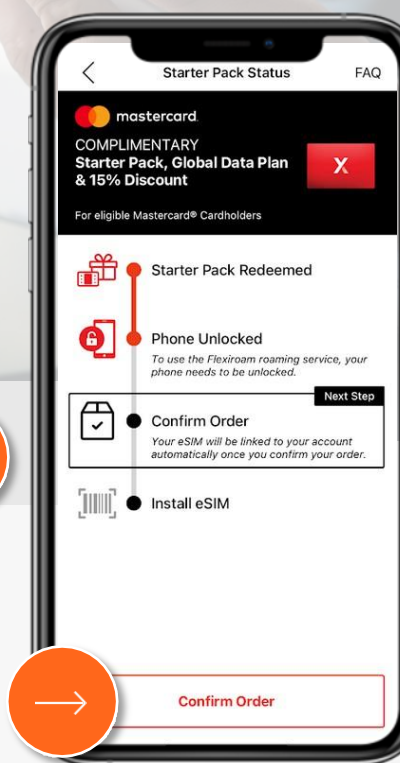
Starter Pack Status

FAQ

mastercard

COMPLIMENTARY
Starter Pack, Global Data Plan & 15% Discount

X

For eligible Mastercard® Cardholders

Starter Pack Redeemed

Phone Unlocked

To use the Flexiroam roaming service, your phone needs to be unlocked.

Next Step

Confirm Order

Your eSIM will be linked to your account automatically once you confirm your order.

Install eSIM

Confirm Order